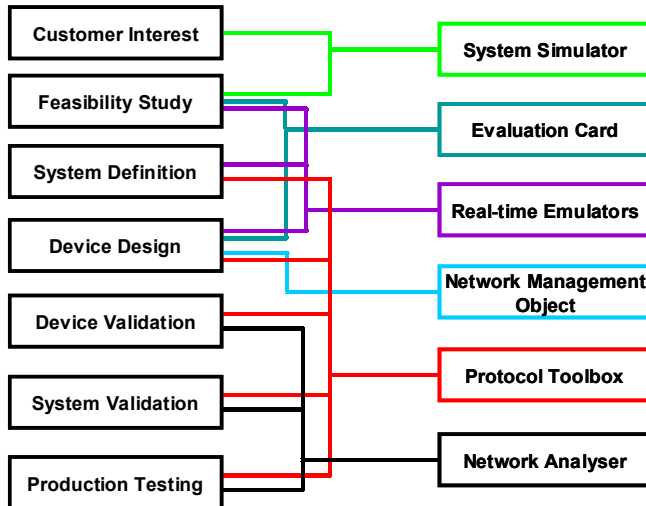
Customer Interest
Feasibility Study
System Definition
Device Design
Device Validation
System Validation
Production Testing

System Simulator
Evaluation Card
Real-time Emulators
Network Management Object
Protocol Toolbox
Network Analyser